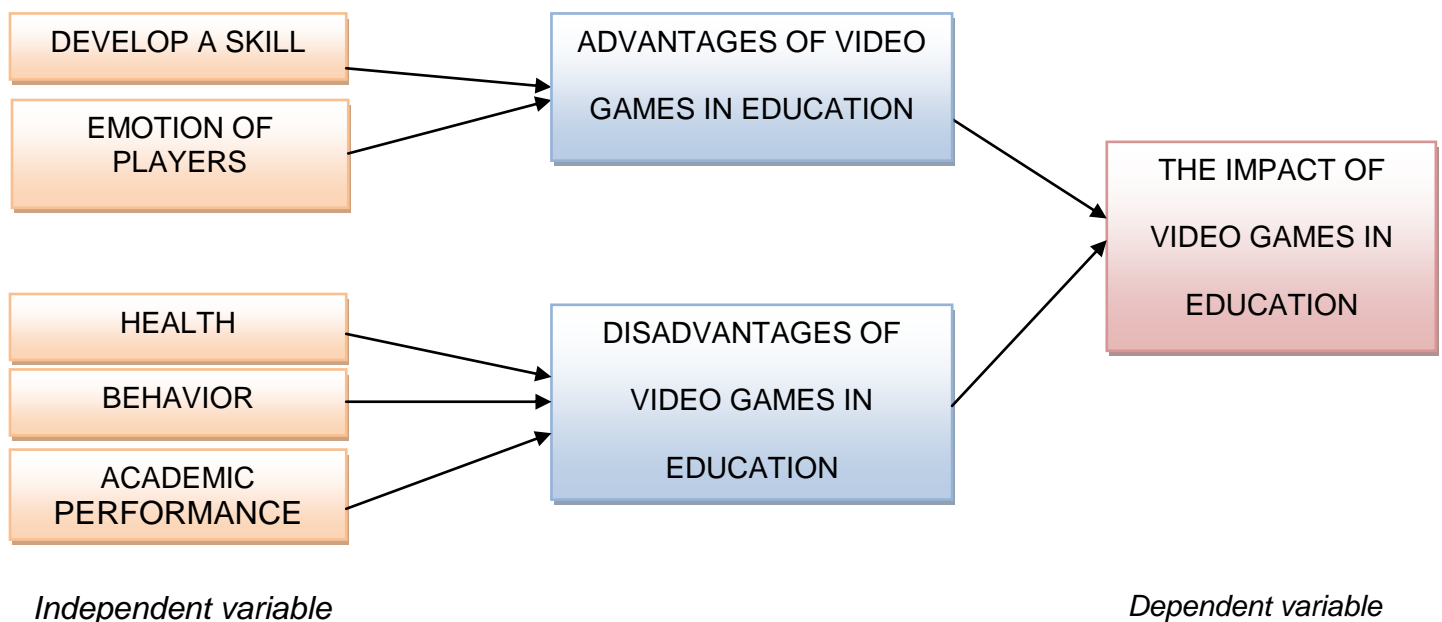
DEVELOP A SKILL

EMOTION OF PLAYERS

ADVANTAGES OF VIDEO GAMES IN EDUCATION

HEALTH

BEHAVIOR

ACADEMIC PERFORMANCE

DISADVANTAGES OF VIDEO GAMES IN EDUCATION

THE IMPACT OF VIDEO GAMES IN EDUCATION

Independent variable

Dependent variable